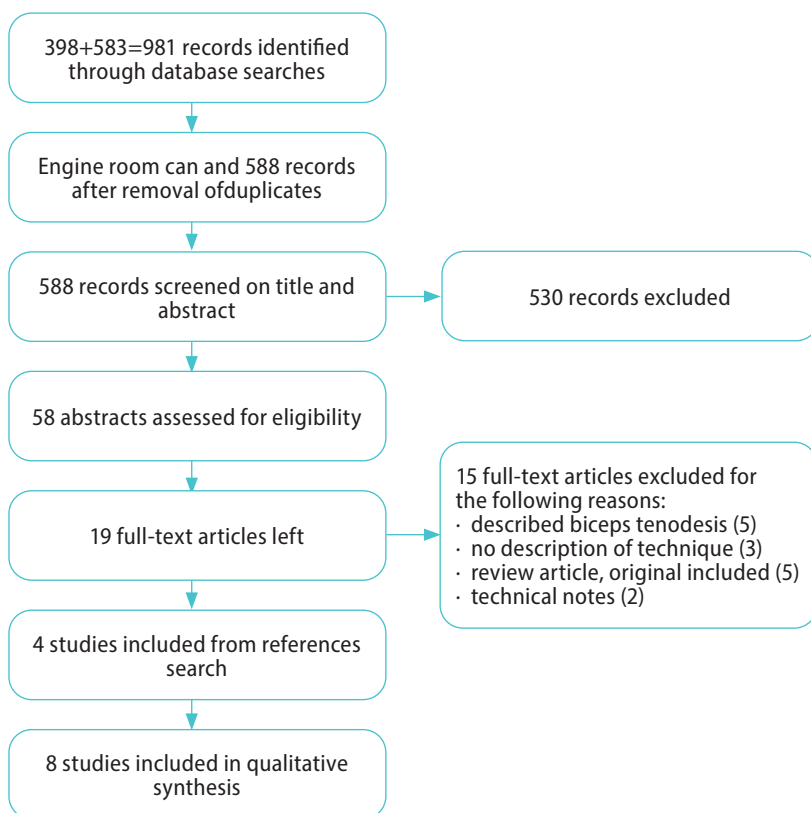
398+583=981 records identified through database searches

Engine room can and 588 records after removal ofduplicates

588 records screened on title and abstract

530 records excluded

58 abstracts assessed for eligibility

19 full-text articles left

15 full-text articles excluded for the following reasons:
· described biceps tenodesis (5)
· no description of technique (3)
· review article, original included (5)
· technical notes (2)

4 studies included from references search

8 studies included in qualitative synthesis